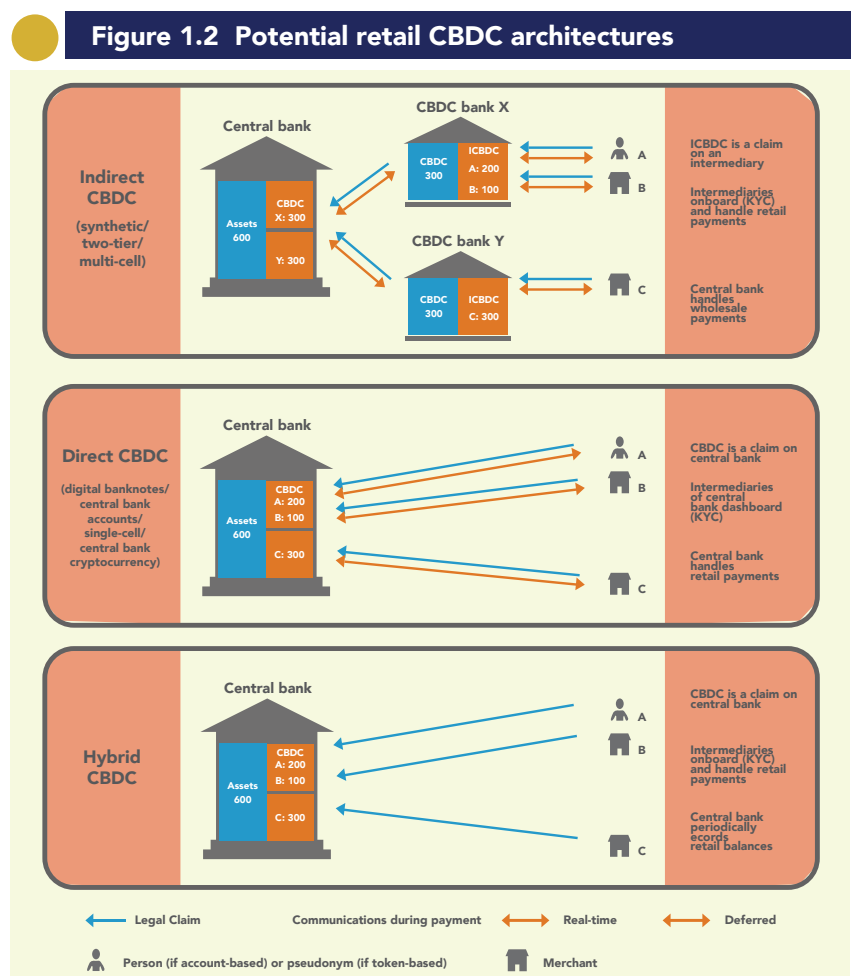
Figure 1.2 Potential retail CBDC architectures

Indirect CBDC

(synthetic/ two-tier/ multi-cell)

Central bank

Assets 600

CBDC X: 300

Y: 300

CBDC bank X

CBDC 300

ICBDC A: 200 B: 100

CBDC bank Y

CBDC 300

ICBDC C: 300

A

B

C

ICBDC is a claim on an intermediary

Intermediaries onboard (KYC) and handle retail payments

Central bank handles wholesale payments

Direct CBDC

(digital banknotes/ central bank accounts/ single-cell/ central bank cryptocurrency)

Central bank

Assets 600

CBDC A: 200 B: 100

C: 300

A

B

C

CBDC is a claim on central bank

Intermediaries of central bank dashboard (KYC)

Central bank handles retail payments

Hybrid CBDC

Central bank

Assets 600

CBDC A: 200 B: 100

C: 300

A

B

C

CBDC is a claim on central bank

Intermediaries onboard (KYC) and handle retail payments

Central bank periodically ecords retail balances

Legal Claim

Communications during payment

Real-time

Deferred

Person (if account-based) or pseudonym (if token-based)

Merchant